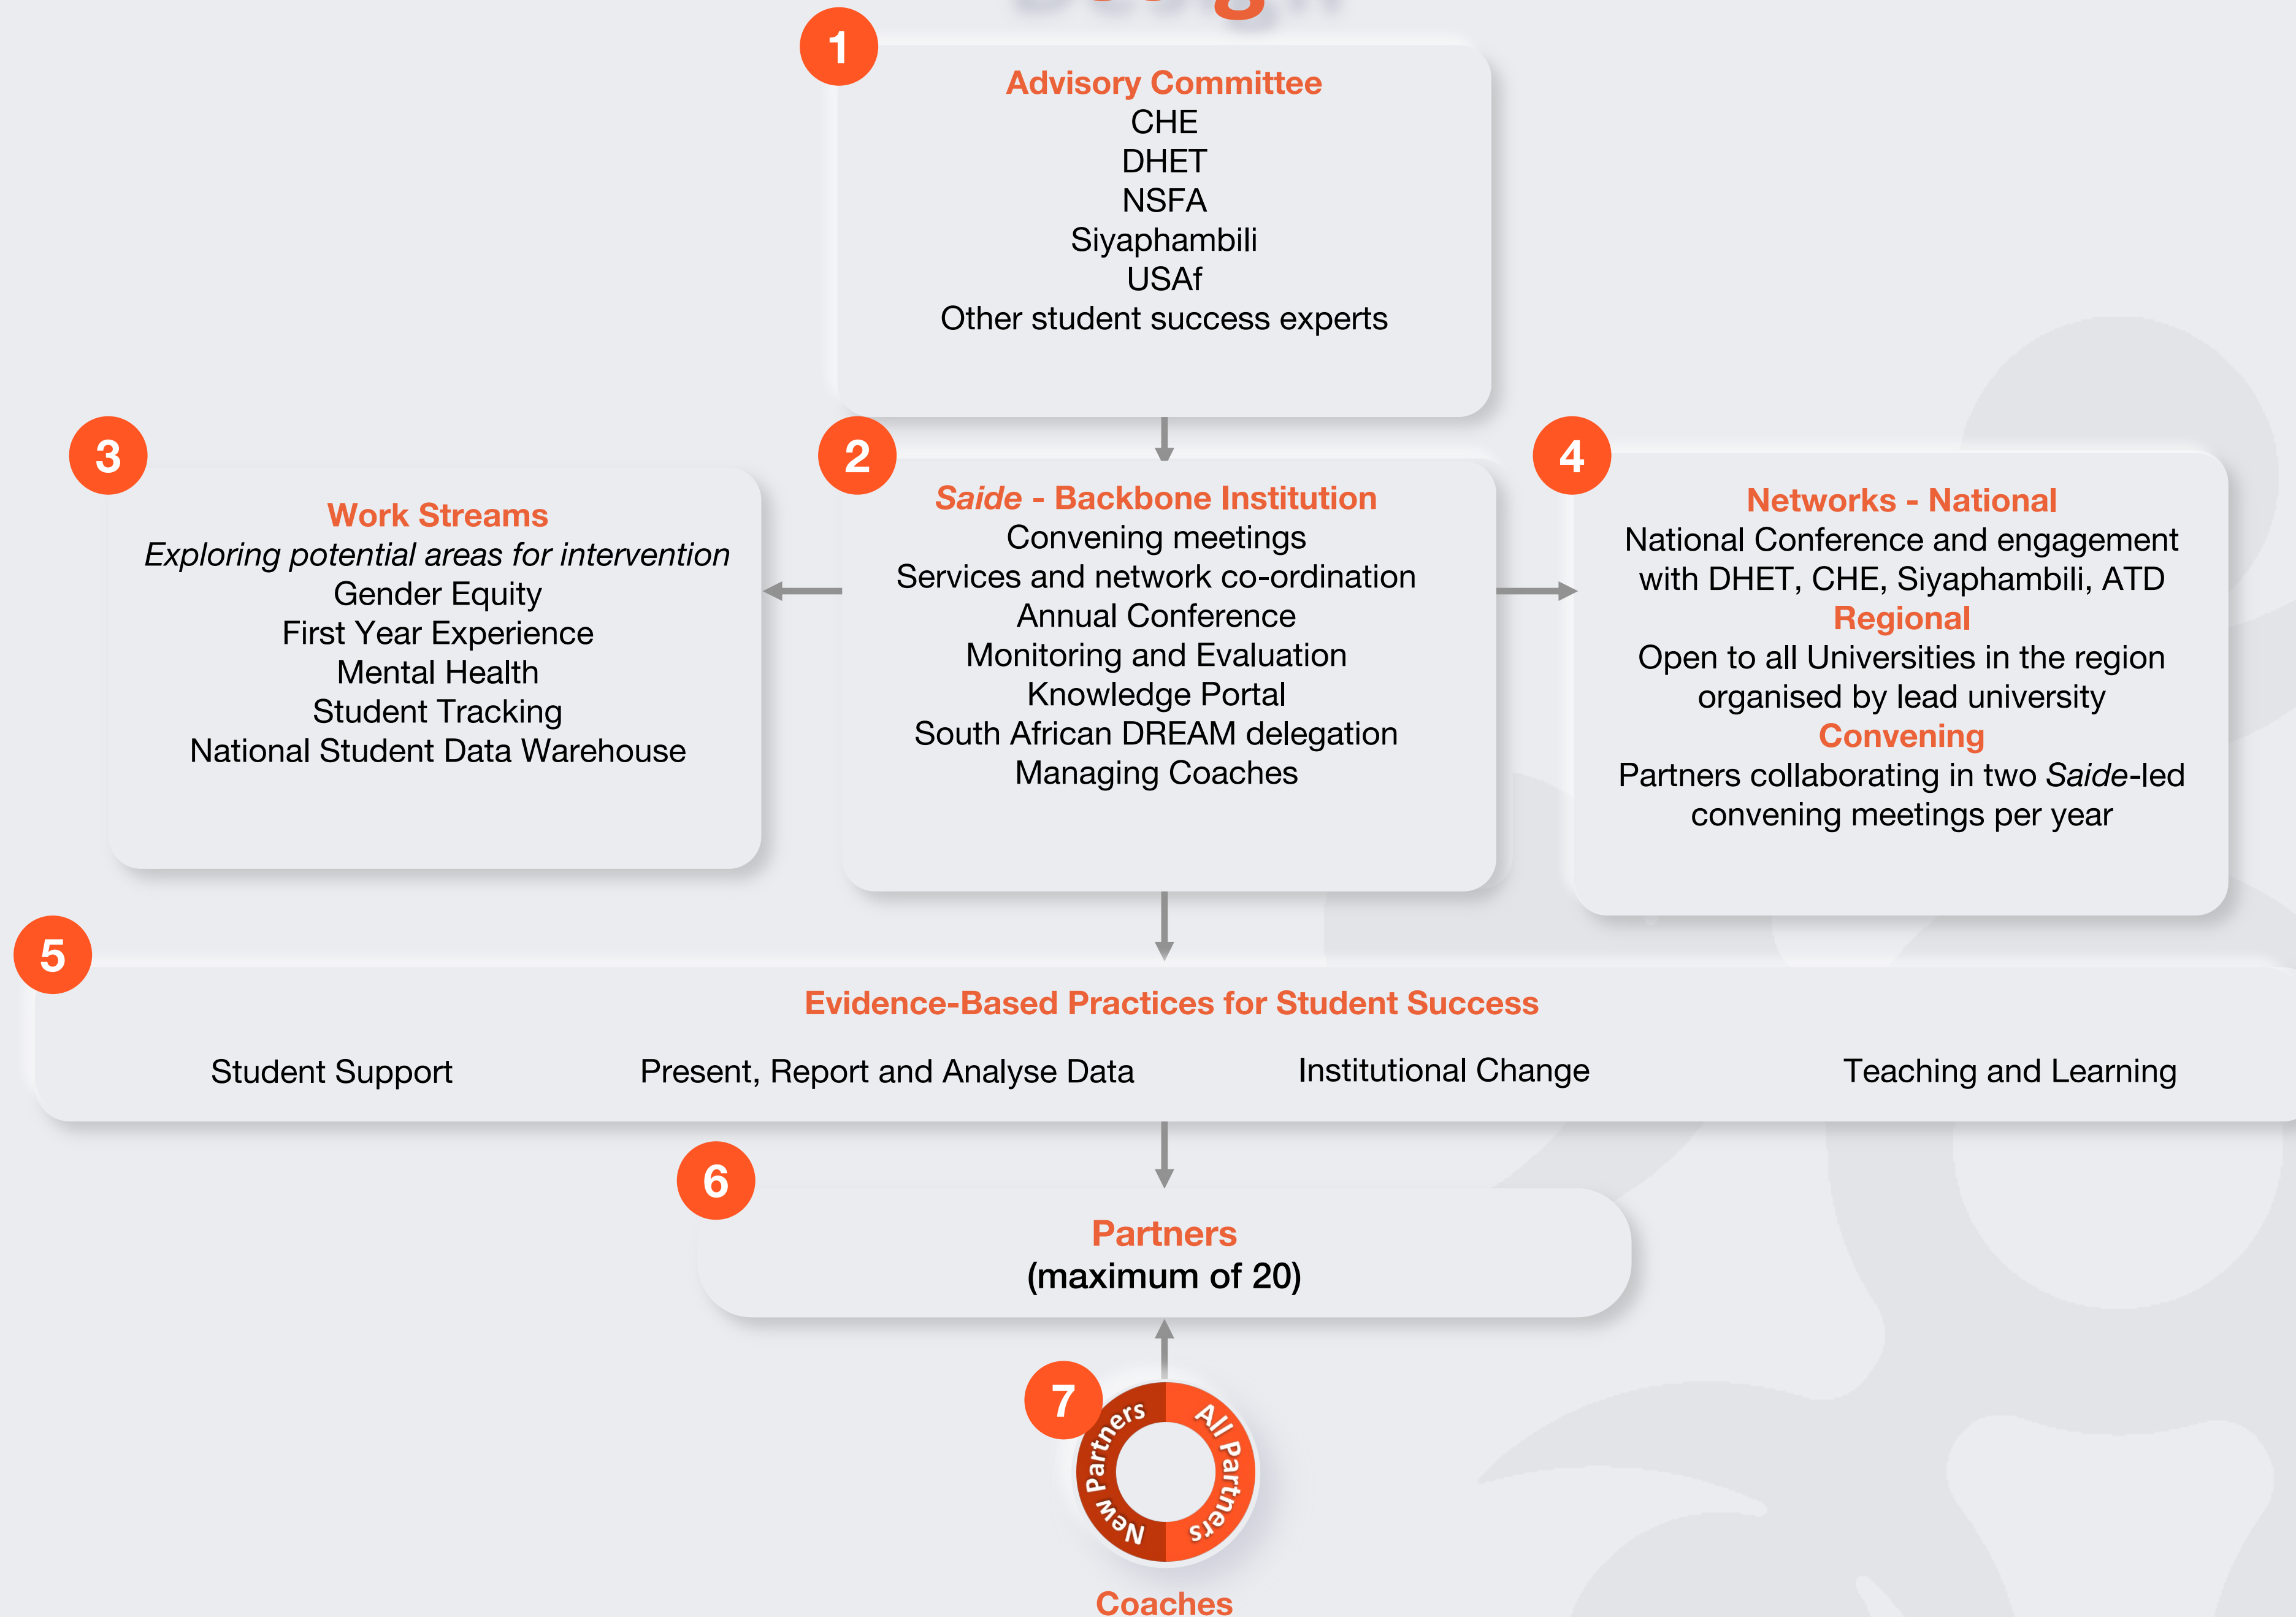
1

Advisory Committee
CHE
DHET
NSFA
Siyaphambili
USAf
Other student success experts

3

Work Streams
*Exploring potential areas for intervention*
Gender Equity
First Year Experience
Mental Health
Student Tracking
National Student Data Warehouse

2

*Saide* - Backbone Institution
Convening meetings
Services and network co-ordination
Annual Conference
Monitoring and Evaluation
Knowledge Portal
South African DREAM delegation
Managing Coaches

4

Networks - National
National Conference and engagement with DHET, CHE, Siyaphambili, ATD
Regional
Open to all Universities in the region organised by lead university
Convening
Partners collaborating in two *Saide*-led convening meetings per year

5

Evidence-Based Practices for Student Success

Student Support

Present, Report and Analyse Data

Institutional Change

Teaching and Learning

6

Partners
(maximum of 20)

7

New Partners

All Partners

Coaches